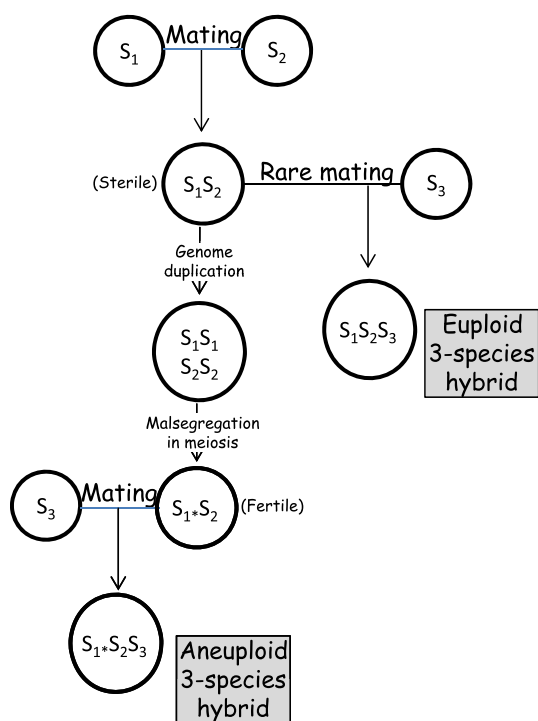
$S_1$ Mating $S_2$

(Sterile) $S_1S_2$ Rare mating $S_3$

Genome duplication

$S_1S_2S_3$

Euploid 3-species hybrid

$S_1S_1$ $S_2S_2$

Malsegregation in meiosis

$S_3$ Mating $S_{1*}S_2$ (Fertile)

$S_{1*}S_2S_3$

Aneuploid 3-species hybrid